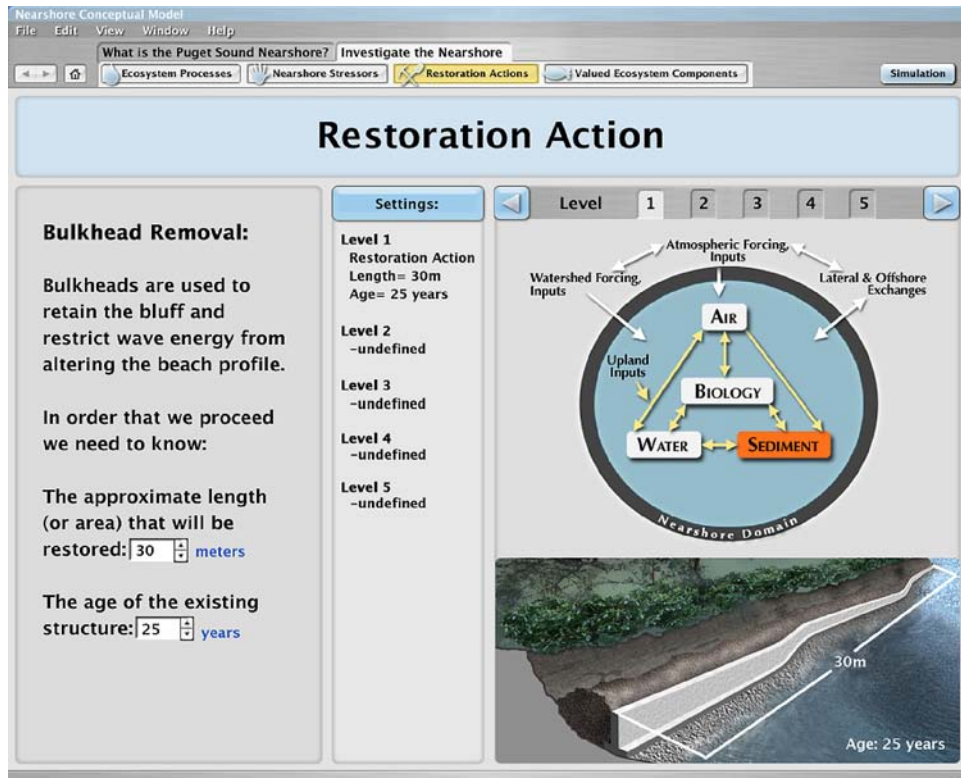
Nearshore Conceptual Model
File Edit View Window Help
What is the Puget Sound Nearshore? Investigate the Nearshore
Ecosystem Processes | Nearshore Stressors | Restoration Actions | Valued Ecosystem Components
Simulation

Restoration Action

Bulkhead Removal:

Bulkheads are used to retain the bluff and restrict wave energy from altering the beach profile.

In order that we proceed we need to know:

The approximate length (or area) that will be restored: 30 meters

The age of the existing structure: 25 years

Settings:

Level 1
Restoration Action
Length= 30m
Age= 25 years

Level 2
-undefined

Level 3
-undefined

Level 4
-undefined

Level 5
-undefined

Level 1 2 3 4 5

Atmospheric Forcing, Inputs
Watershed Forcing, Inputs
Lateral & Offshore Exchanges
Air
Upland Inputs
Biology
Water
Sediment
Nearshore Domain

30m
Age: 25 years